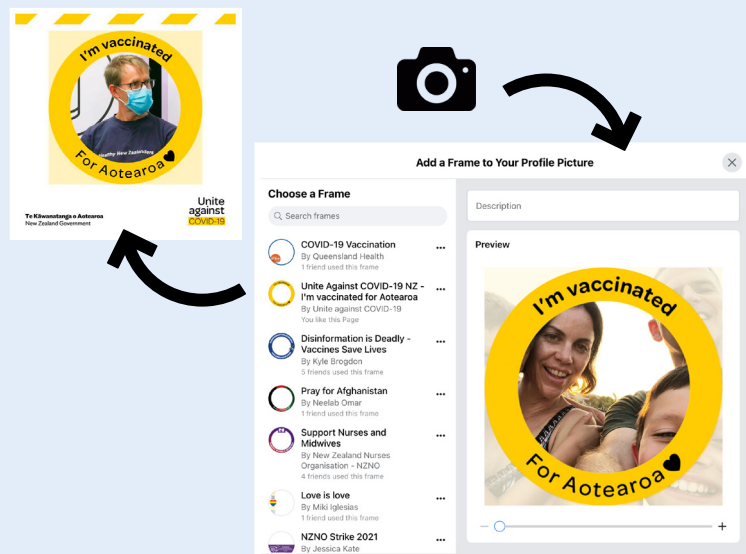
I'm vaccinated
For Aotearoa
Healthy New Zealanders
Te Kāwanatanga o Aotearoa
New Zealand Government
Unite against COVID-19

Add a Frame to Your Profile Picture

Choose a Frame
Search frames

COVID-19 Vaccination
By Queensland Health
1 friend used this frame

Unite Against COVID-19 NZ - I'm vaccinated for Aotearoa
By Unite against COVID-19
You like this Page

Disinformation is Deadly - Vaccines Save Lives
By Kyle Brogdon
5 friends used this frame

Pray for Afghanistan
By Neelab Omar
1 friend used this frame

Support Nurses and Midwives
By New Zealand Nurses Organisation - NZNO
4 friends used this frame

Love is love
By Miki Iglesias
1 friend used this frame

NZNO Strike 2021
By Jessica Kate

Description

Preview
I'm vaccinated
For Aotearoa